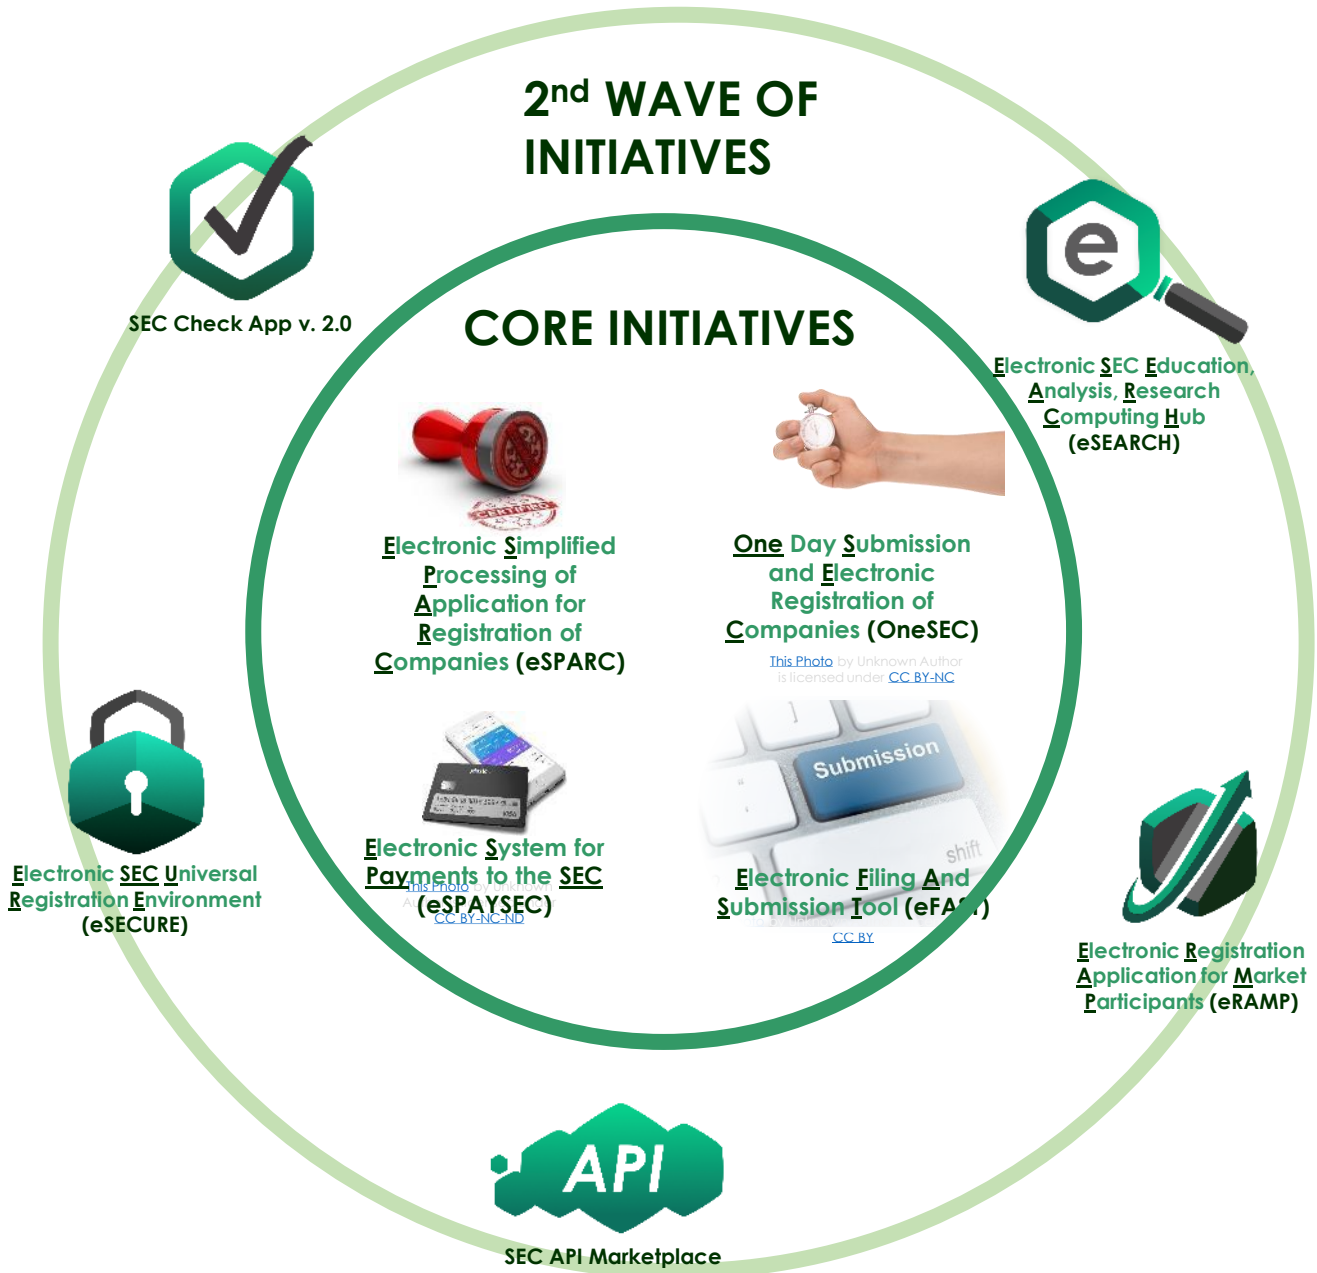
2nd WAVE OF INITIATIVES

SEC Check App v. 2.0

Electronic SEC Education, Analysis, Research Computing Hub (eSEARCH)

CORE INITIATIVES

Electronic Simplified Processing of Application for Registration of Companies (eSPARC)

One Day Submission and Electronic Registration of Companies (OneSEC)

This Photo by Unknown Author is licensed under CC BY-NC

Electronic SEC Universal Registration Environment (eSECURE)

Submission

shift

Electronic System for Payments to the SEC (eSPAYSEC)

This Photo by Unknown Author is licensed under CC BY-NC-ND

Electronic Filing And Submission Tool (eFA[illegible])

CC BY

Electronic Registration Application for Market Participants (eRAMP)

API

SEC API Marketplace